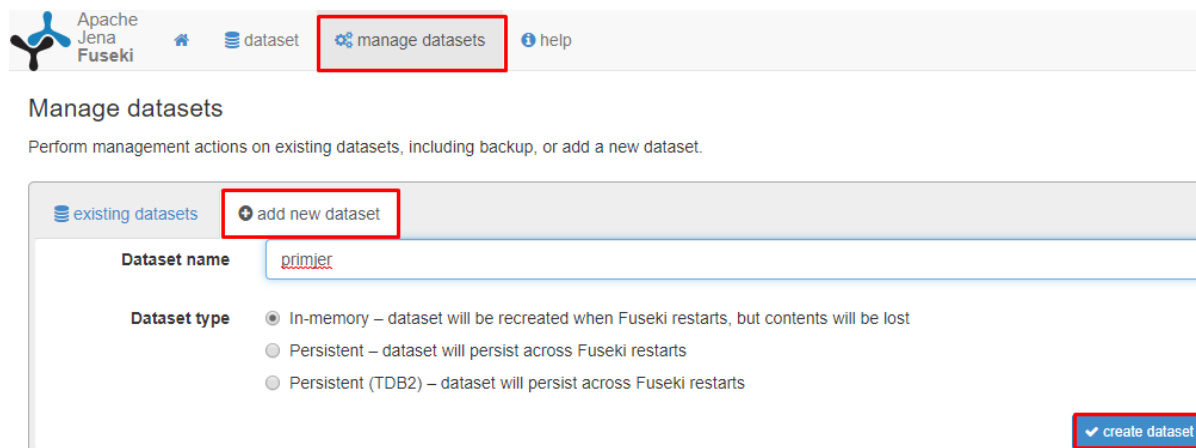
Apache
Jena
Fuseki

dataset

manage datasets

help

Manage datasets

Perform management actions on existing datasets, including backup, or add a new dataset.

existing datasets

add new dataset

Dataset name

primjer

Dataset type

In-memory – dataset will be recreated when Fuseki restarts, but contents will be lost

Persistent – dataset will persist across Fuseki restarts

Persistent (TDB2) – dataset will persist across Fuseki restarts

create dataset